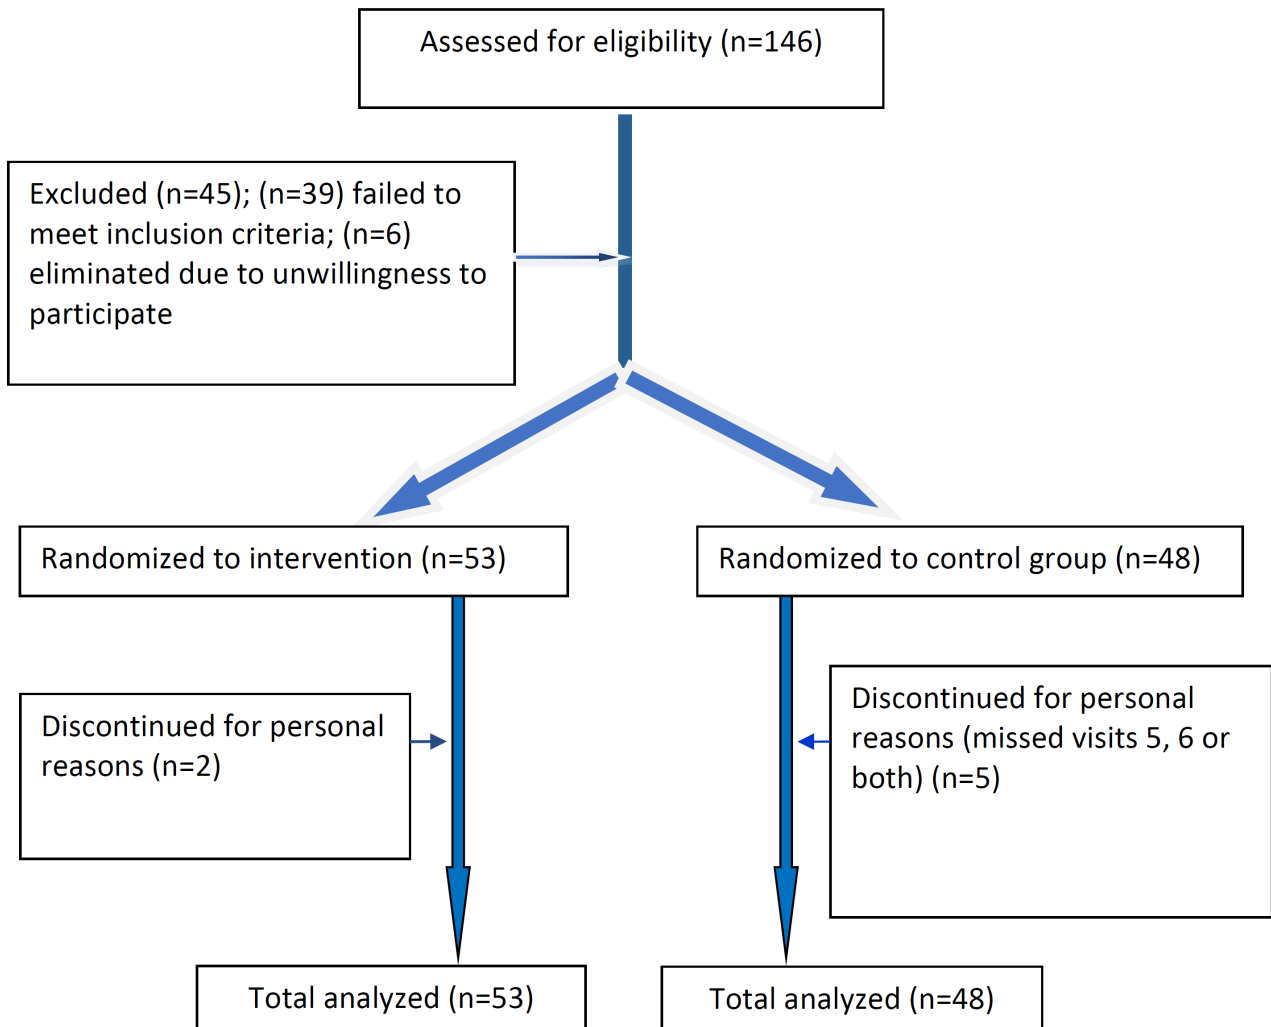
Assessed for eligibility (n=146)

Excluded (n=45); (n=39) failed to meet inclusion criteria; (n=6) eliminated due to unwillingness to participate

Randomized to intervention (n=53)

Randomized to control group (n=48)

Discontinued for personal reasons (n=2)

Discontinued for personal reasons (missed visits 5, 6 or both) (n=5)

Total analyzed (n=53)

Total analyzed (n=48)